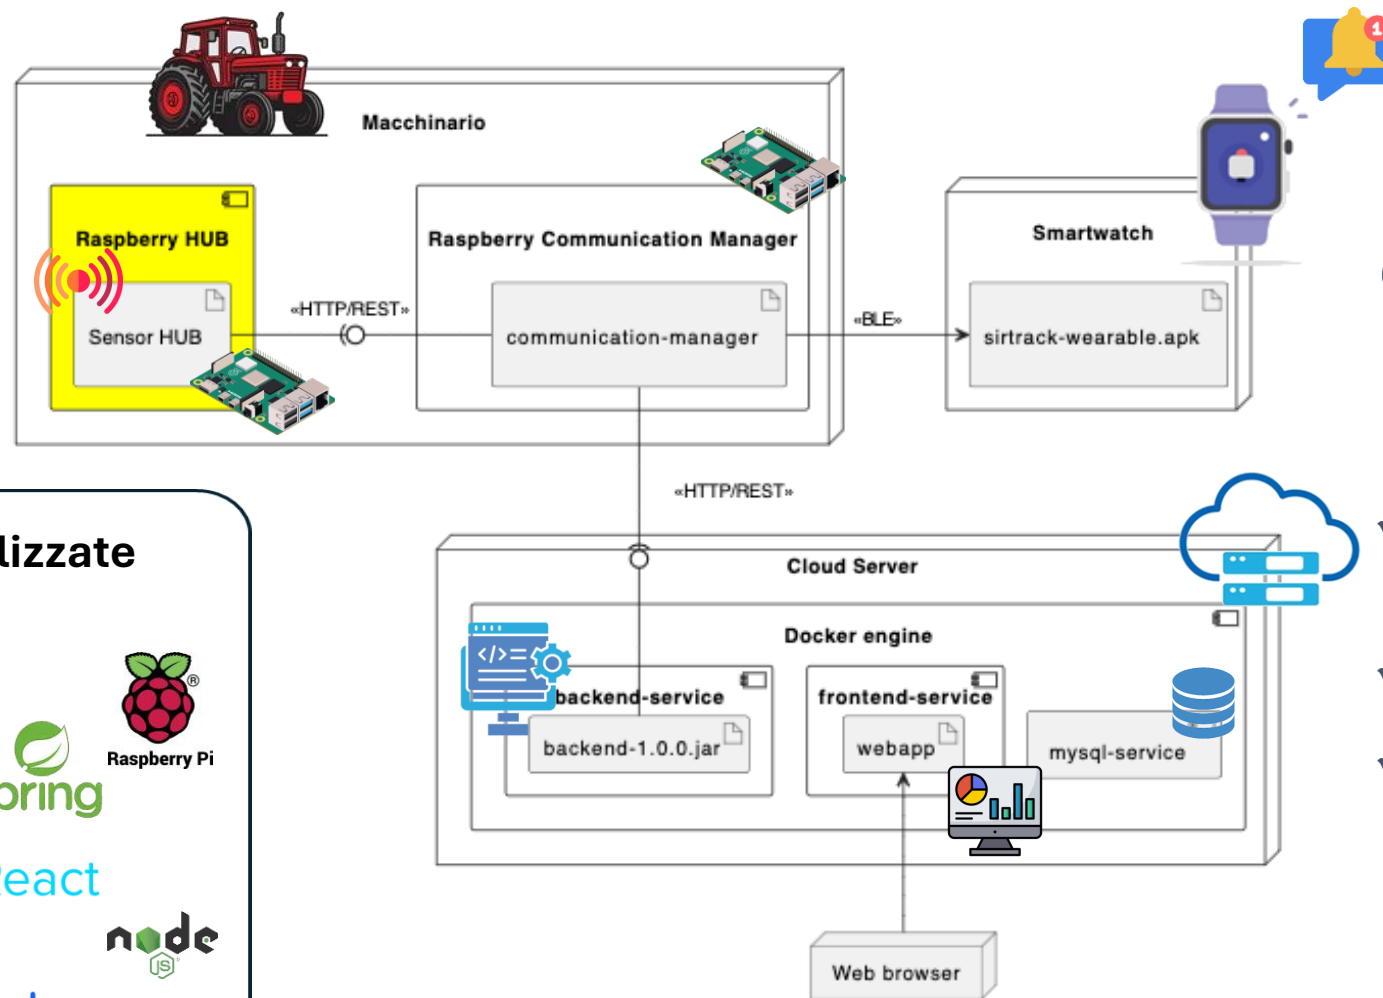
Macchinario

Raspberry HUB

Sensor HUB

«HTTP/REST»

Raspberry Communication Manager

communication-manager

«BLE»

Smartwatch

sirtrack-wearable.apk

«HTTP/REST»

lizzate

Raspberry Pi

pring

eact

node JS

Cloud Server

Docker engine

backend-service

backend-1.0.0.jar

frontend-service

webapp

mysql-service

Web browser